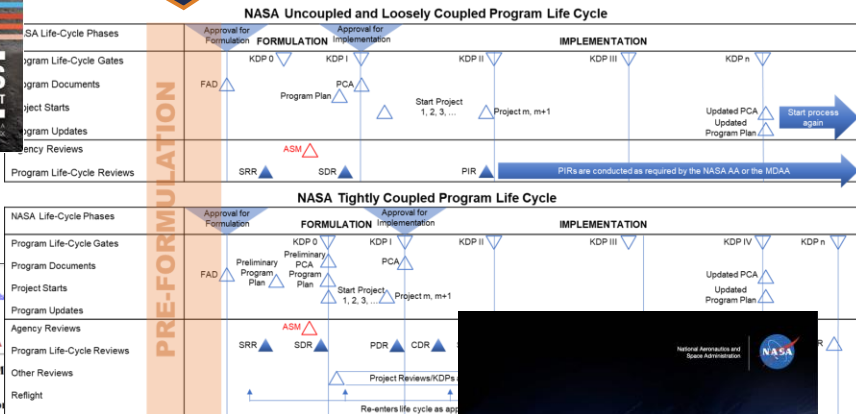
NASA Uncoupled and Loosely Coupled Program Life Cycle

NASA Life-Cycle Phases | Approval for Formulation | FORMULATION | Approval for Implementation | IMPLEMENTATION

Program Life-Cycle Gates | KDP 0 | KDP I | KDP II | KDP III | KDP n

Program Documents | FAD | Program Plan | PCA

Project Starts | Start Project 1, 2, 3, ... | Project m, m+1

Program Updates | Updated PCA | Updated Program Plan | Start process again

Agency Reviews | ASM

Program Life-Cycle Reviews | SRR | SDR | PIR | PIRs are conducted as required by the NASA AA or the MDAA

PRE-FORMULATION

NASA Tightly Coupled Program Life Cycle

NASA Life-Cycle Phases | Approval for Formulation | FORMULATION | Approval for Implementation | IMPLEMENTATION

Program Life-Cycle Gates | KDP 0 | KDP I | KDP II | KDP III | KDP IV | KDP n

Program Documents | FAD | Preliminary Program Plan | Preliminary PCA Program Plan | PCA | Updated PCA | Updated Program Plan

Project Starts | Start Project 1, 2, 3, ... | Project m, m+1

Program Updates

Agency Reviews | ASM

Program Life-Cycle Reviews | SRR | SDR | PDR | CDR | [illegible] | R

Other Reviews | Project Reviews/KDPs a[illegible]

Reflight | Re-enters life cycle as ap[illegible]

National Aeronautics and Space Administration

NASA